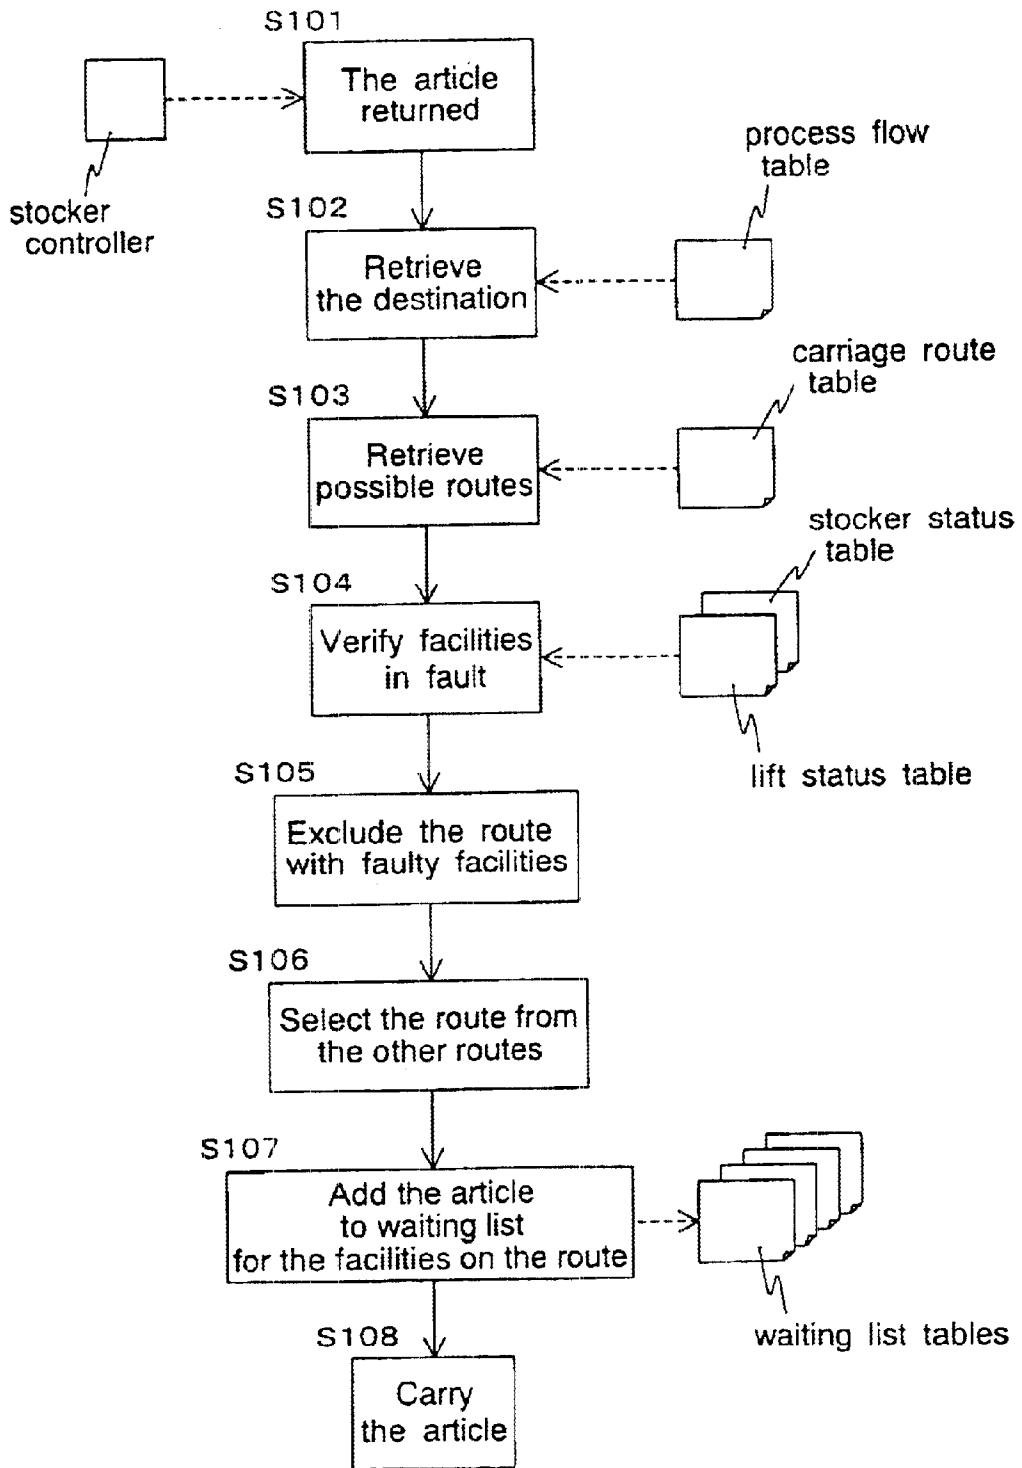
S101

The article returned

stocker controller

process flow table

S102

Retrieve the destination

carriage route table

S103

Retrieve possible routes

stocker status table

S104

Verify facilities in fault

lift status table

S105

Exclude the route with faulty facilities

S106

Select the route from the other routes

S107

Add the article to waiting list for the facilities on the route

waiting list tables

S108

Carry the article